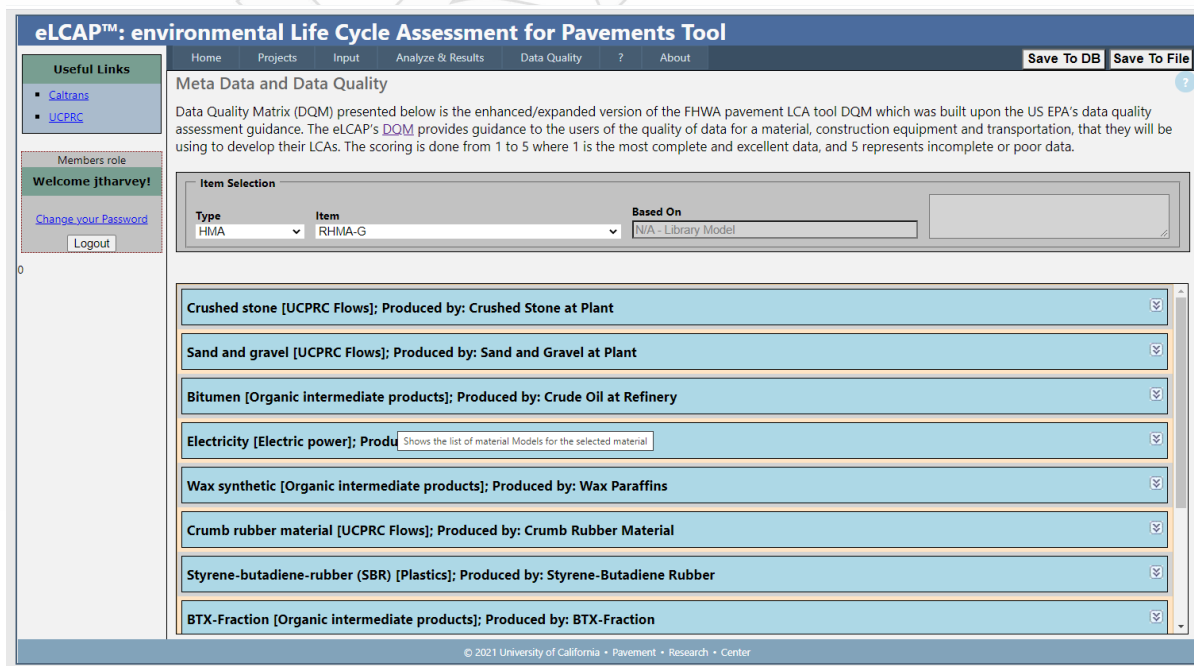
eLCAP™: environmental Life Cycle Assessment for Pavements Tool

Useful Links
- Caltrans
- UCPRC

Members role
Welcome jtharvey!
Change your Password
Logout

0

Home | Projects | Input | Analyze & Results | Data Quality | ? | About

Save To DB | Save To File

Meta Data and Data Quality

Data Quality Matrix (DQM) presented below is the enhanced/expanded version of the FHWA pavement LCA tool DQM which was built upon the US EPA's data quality assessment guidance. The eLCAP's DQM provides guidance to the users of the quality of data for a material, construction equipment and transportation, that they will be using to develop their LCAs. The scoring is done from 1 to 5 where 1 is the most complete and excellent data, and 5 represents incomplete or poor data.

Item Selection
Type
HMA
Item
RHMA-G
Based On
N/A - Library Model

Crushed stone [UCPRC Flows]; Produced by: Crushed Stone at Plant

Sand and gravel [UCPRC Flows]; Produced by: Sand and Gravel at Plant

Bitumen [Organic intermediate products]; Produced by: Crude Oil at Refinery

Electricity [Electric power]; Produ Shows the list of material Models for the selected material

Wax synthetic [Organic intermediate products]; Produced by: Wax Paraffins

Crumb rubber material [UCPRC Flows]; Produced by: Crumb Rubber Material

Styrene-butadiene-rubber (SBR) [Plastics]; Produced by: Styrene-Butadiene Rubber

BTX-Fraction [Organic intermediate products]; Produced by: BTX-Fraction

© 2021 University of California • Pavement • Research • Center